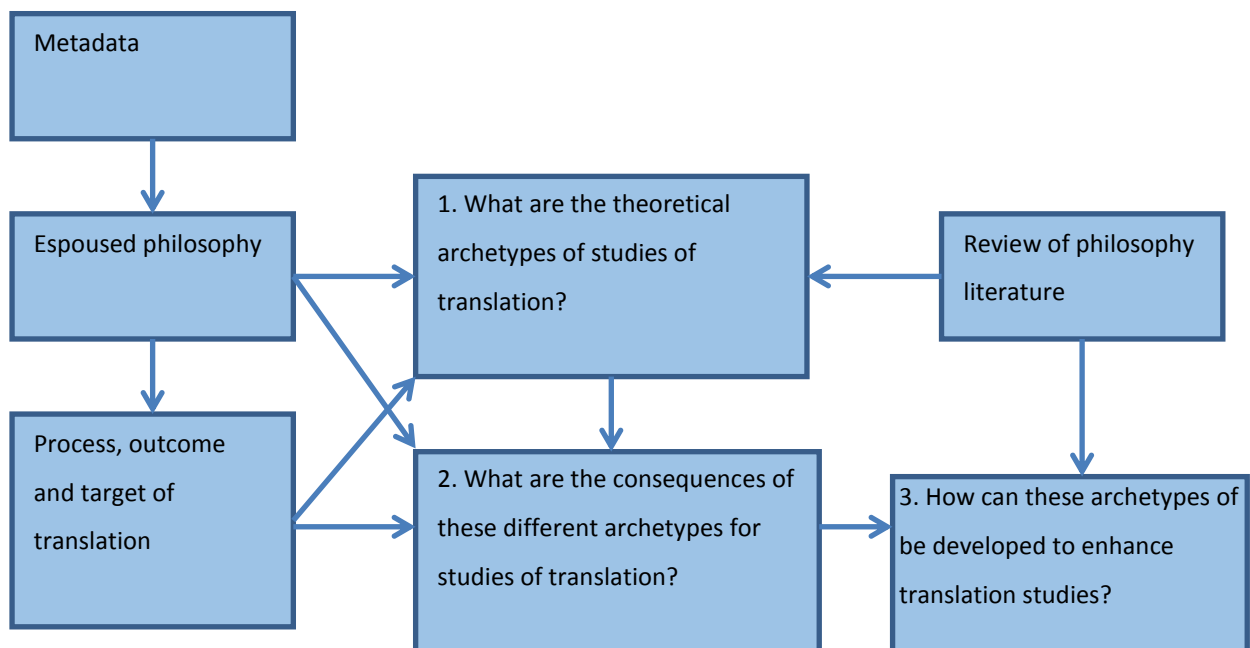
Metadata

Espoused philosophy

Process, outcome and target of translation

1. What are the theoretical archetypes of studies of translation?

Review of philosophy literature

2. What are the consequences of these different archetypes for studies of translation?

3. How can these archetypes of be developed to enhance translation studies?